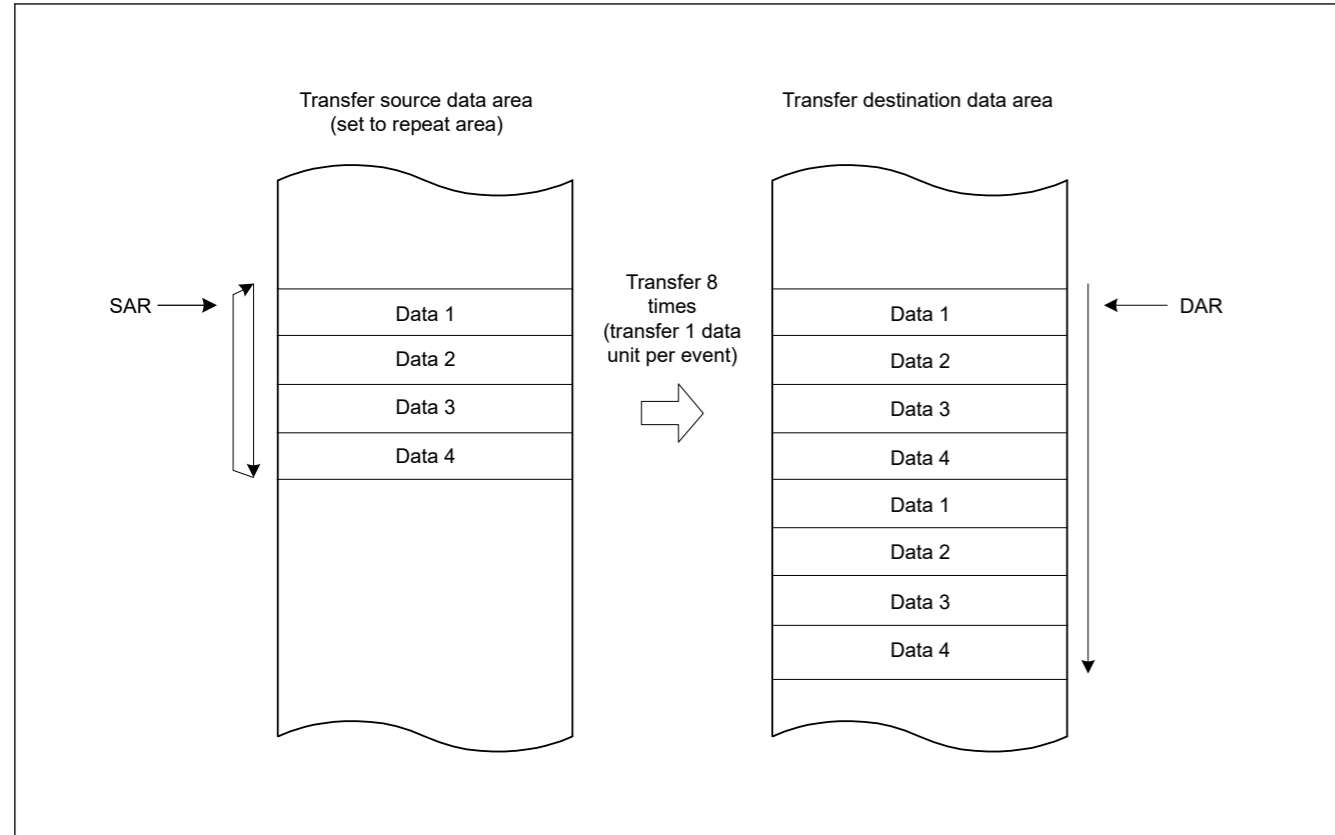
Transfer source data area
(set to repeat area)

SAR

Data 1
Data 2
Data 3
Data 4

Transfer 8 times
(transfer 1 data unit per event)

Transfer destination data area

DAR

Data 1
Data 2
Data 3
Data 4
Data 1
Data 2
Data 3
Data 4